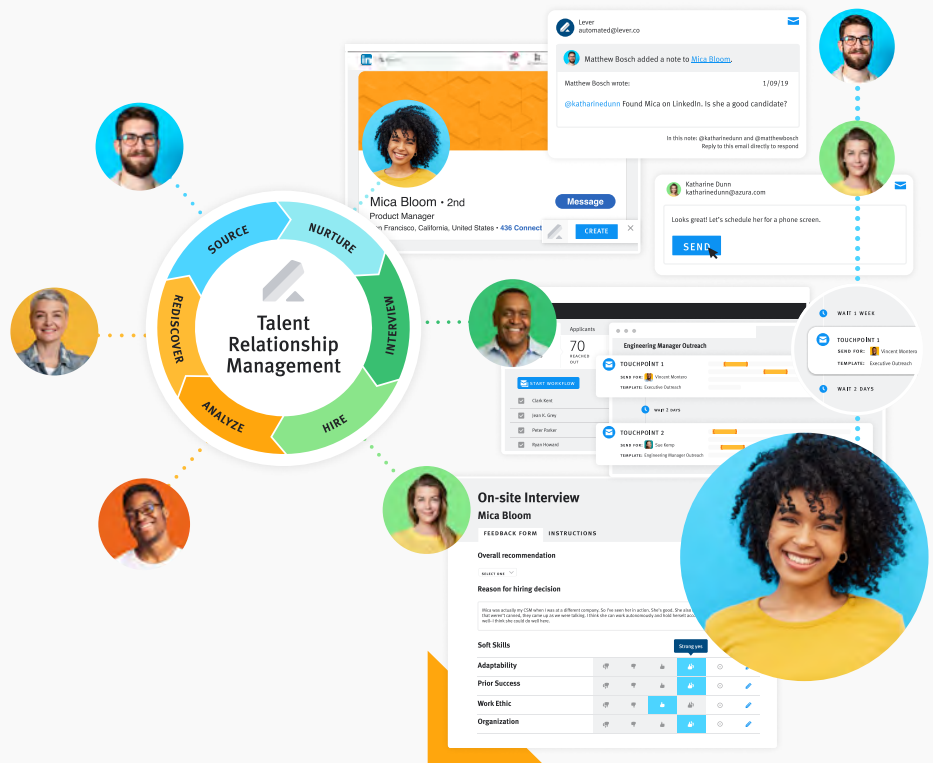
SOURCE
NURTURE
INTERVIEW
HIRE
ANALYZE
REDISCOVER

Talent Relationship Management

Mica Bloom • 2nd
Product Manager
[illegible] Francisco, California, United States • 436 Connect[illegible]
Message
CREATE

Lever
automated@lever.co
Matthew Bosch added a note to Mica Bloom.
Matthew Bosch wrote:
1/09/19
@katharinedunn Found Mica on LinkedIn. Is she a good candidate?
In this note: @katharinedunn and @matthewbosch
Reply to this email directly to respond

Katharine Dunn
katharinedunn@azura.com
Looks great! Let's schedule her for a phone screen.
SEND

WAIT 1 WEEK
TOUCHPOINT 1
SEND FOR: Vincent Montero
TEMPLATE: Executive Outreach
WAIT 2 DAYS

Applicants
70
REACHED OUT
START WORKFLOW
Clark Kent
Jean K. Grey
Peter Parker
Ryan Howard

Engineering Manager Outreach
TOUCHPOINT 1
SEND FOR: Vincent Montero
TEMPLATE: Executive Outreach
Wait 2 days
TOUCHPOINT 2
SEND FOR: Sue Kemp
TEMPLATE: Engineering Manager Outreach

On-site Interview
Mica Bloom
FEEDBACK FORM
INSTRUCTIONS
Overall recommendation
SELECT ONE
Reason for hiring decision
Mica was actually my CSM when I was at a different company. So I've seen her in action. She's good. She also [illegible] that weren't cannot, they came up as we were talking. I think she can work autonomously and hold herself accou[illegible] well- I think she could do well here.
Soft Skills
Strong yes
Adaptability
Prior Success
Work Ethic
Organization